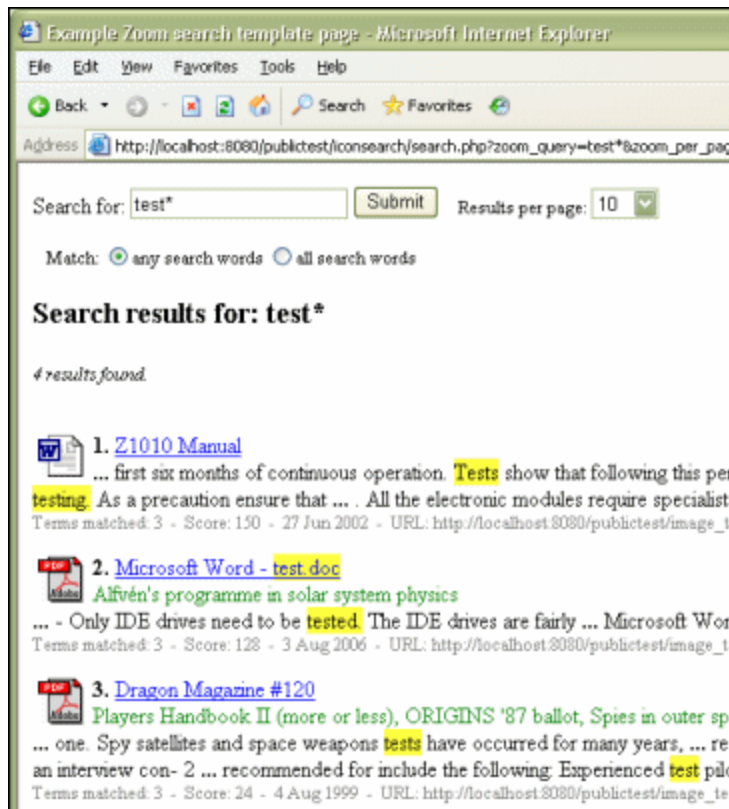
Example Zoom search template page - Microsoft Internet Explorer

File Edit View Favorites Tools Help

Back Search Favorites

Address http://localhost:8080/publictest/iconsearch/search.php?zoom_query=test*&zoom_per_pag

Search for: test* Submit Results per page: 10

Match: any search words all search words

Search results for: test*

4 results found.

1. Z1010 Manual
... first six months of continuous operation. Tests show that following this per testing. As a precaution ensure that ... . All the electronic modules require specialist
Terms matched: 3 - Score: 150 - 27 Jun 2002 - URL: http://localhost:8080/publictest/image_t

PDF 2. Microsoft Word - test.doc
Alfvén's programme in solar system physics
... - Only IDE drives need to be tested. The IDE drives are fairly ... Microsoft Wor
Terms matched: 3 - Score: 128 - 3 Aug 2006 - URL: http://localhost:8080/publictest/image_t

PDF 3. Dragon Magazine #120
Players Handbook II (more or less), ORIGINS '87 ballot, Spies in outer sp
... one. Spy satellites and space weapons tests have occurred for many years, ... re an interview con- 2 ... recommended for include the following: Experienced test pil
Terms matched: 3 - Score: 24 - 4 Aug 1999 - URL: http://localhost:8080/publictest/image_te